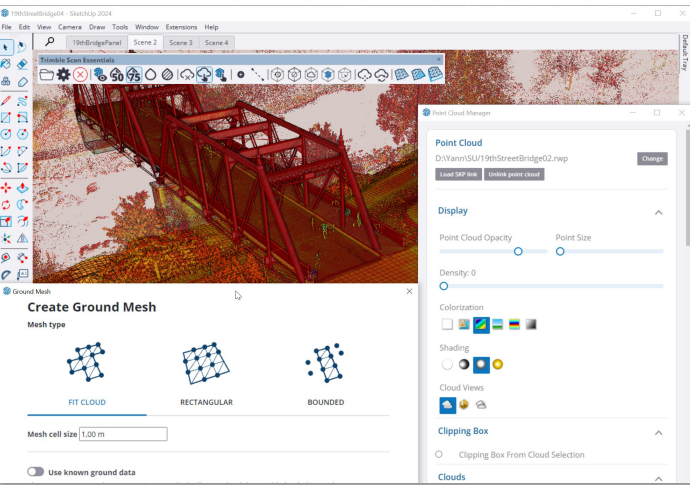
19thStreetBridge04 - SketchUp 2024

File Edit View Camera Draw Tools Window Extensions Help

19thBridgePanel Scene 2 Scene 3 Scene 4

Default Tray

Trimble Scan Essentials

50 75

Point Cloud Manager

Point Cloud

D:\Yann\SU\19thStreetBridge02.rwp

Change

Load SKP link Unlink point cloud

Display

Point Cloud Opacity

Point Size

Density: 0

Colorization

Shading

Cloud Views

Clipping Box

Clipping Box From Cloud Selection

Clouds

Ground Mesh

Create Ground Mesh

Mesh type

FIT CLOUD

RECTANGULAR

BOUNDED

Mesh cell size 1,00 m

Use known ground data